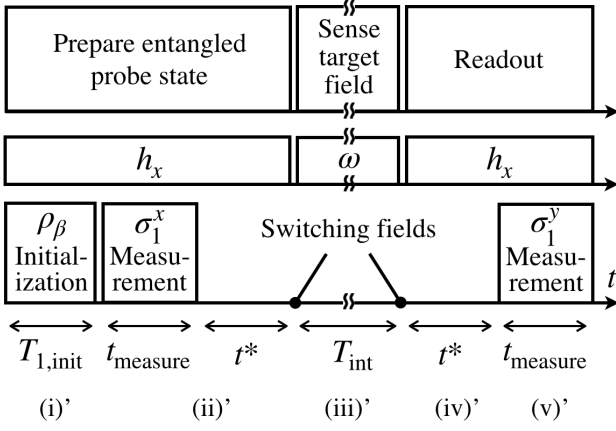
Prepare entangled probe state

Sense target field

Readout

$h_x$

$\omega$

$h_x$

$\rho_\beta$ Initialization

$\sigma_1^x$ Measurement

Switching fields

$\sigma_1^y$ Measurement

$t$

$T_{1,\text{init}}$ $t_{\text{measure}}$ $t^*$ $T_{\text{int}}$ $t^*$ $t_{\text{measure}}$

(i)' (ii)' (iii)' (iv)' (v)'